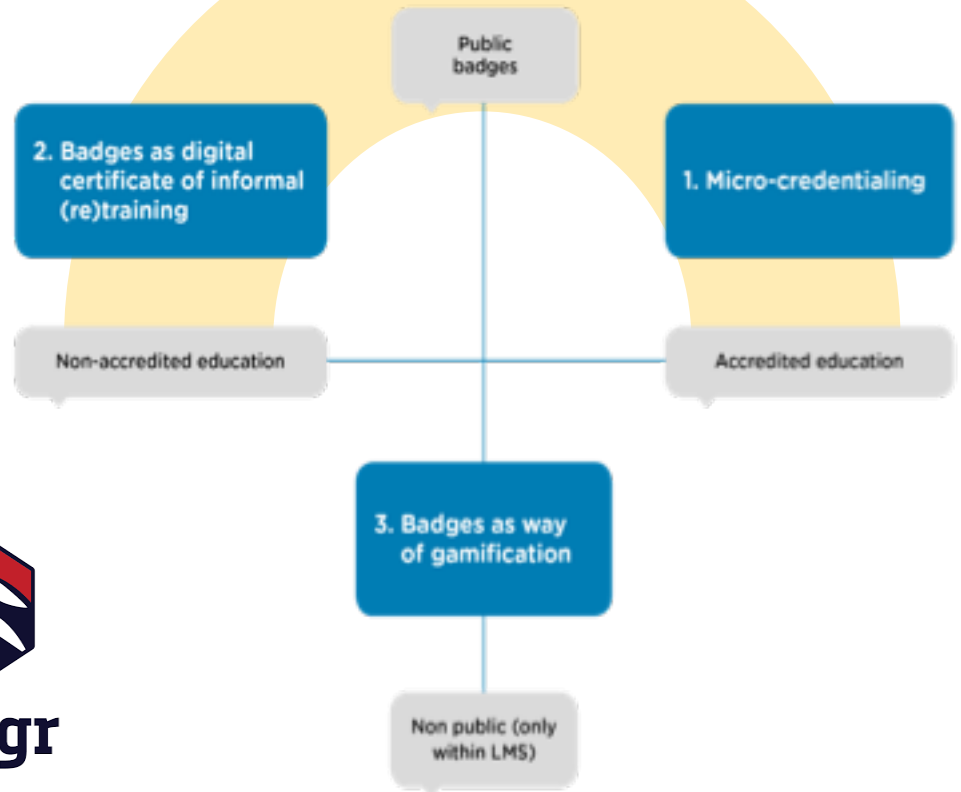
Public badges

2. Badges as digital certificate of informal (re)training

1. Micro-credentialing

Non-accredited education

Accredited education

3. Badges as way of gamification

Non public (only within LMS)

gr